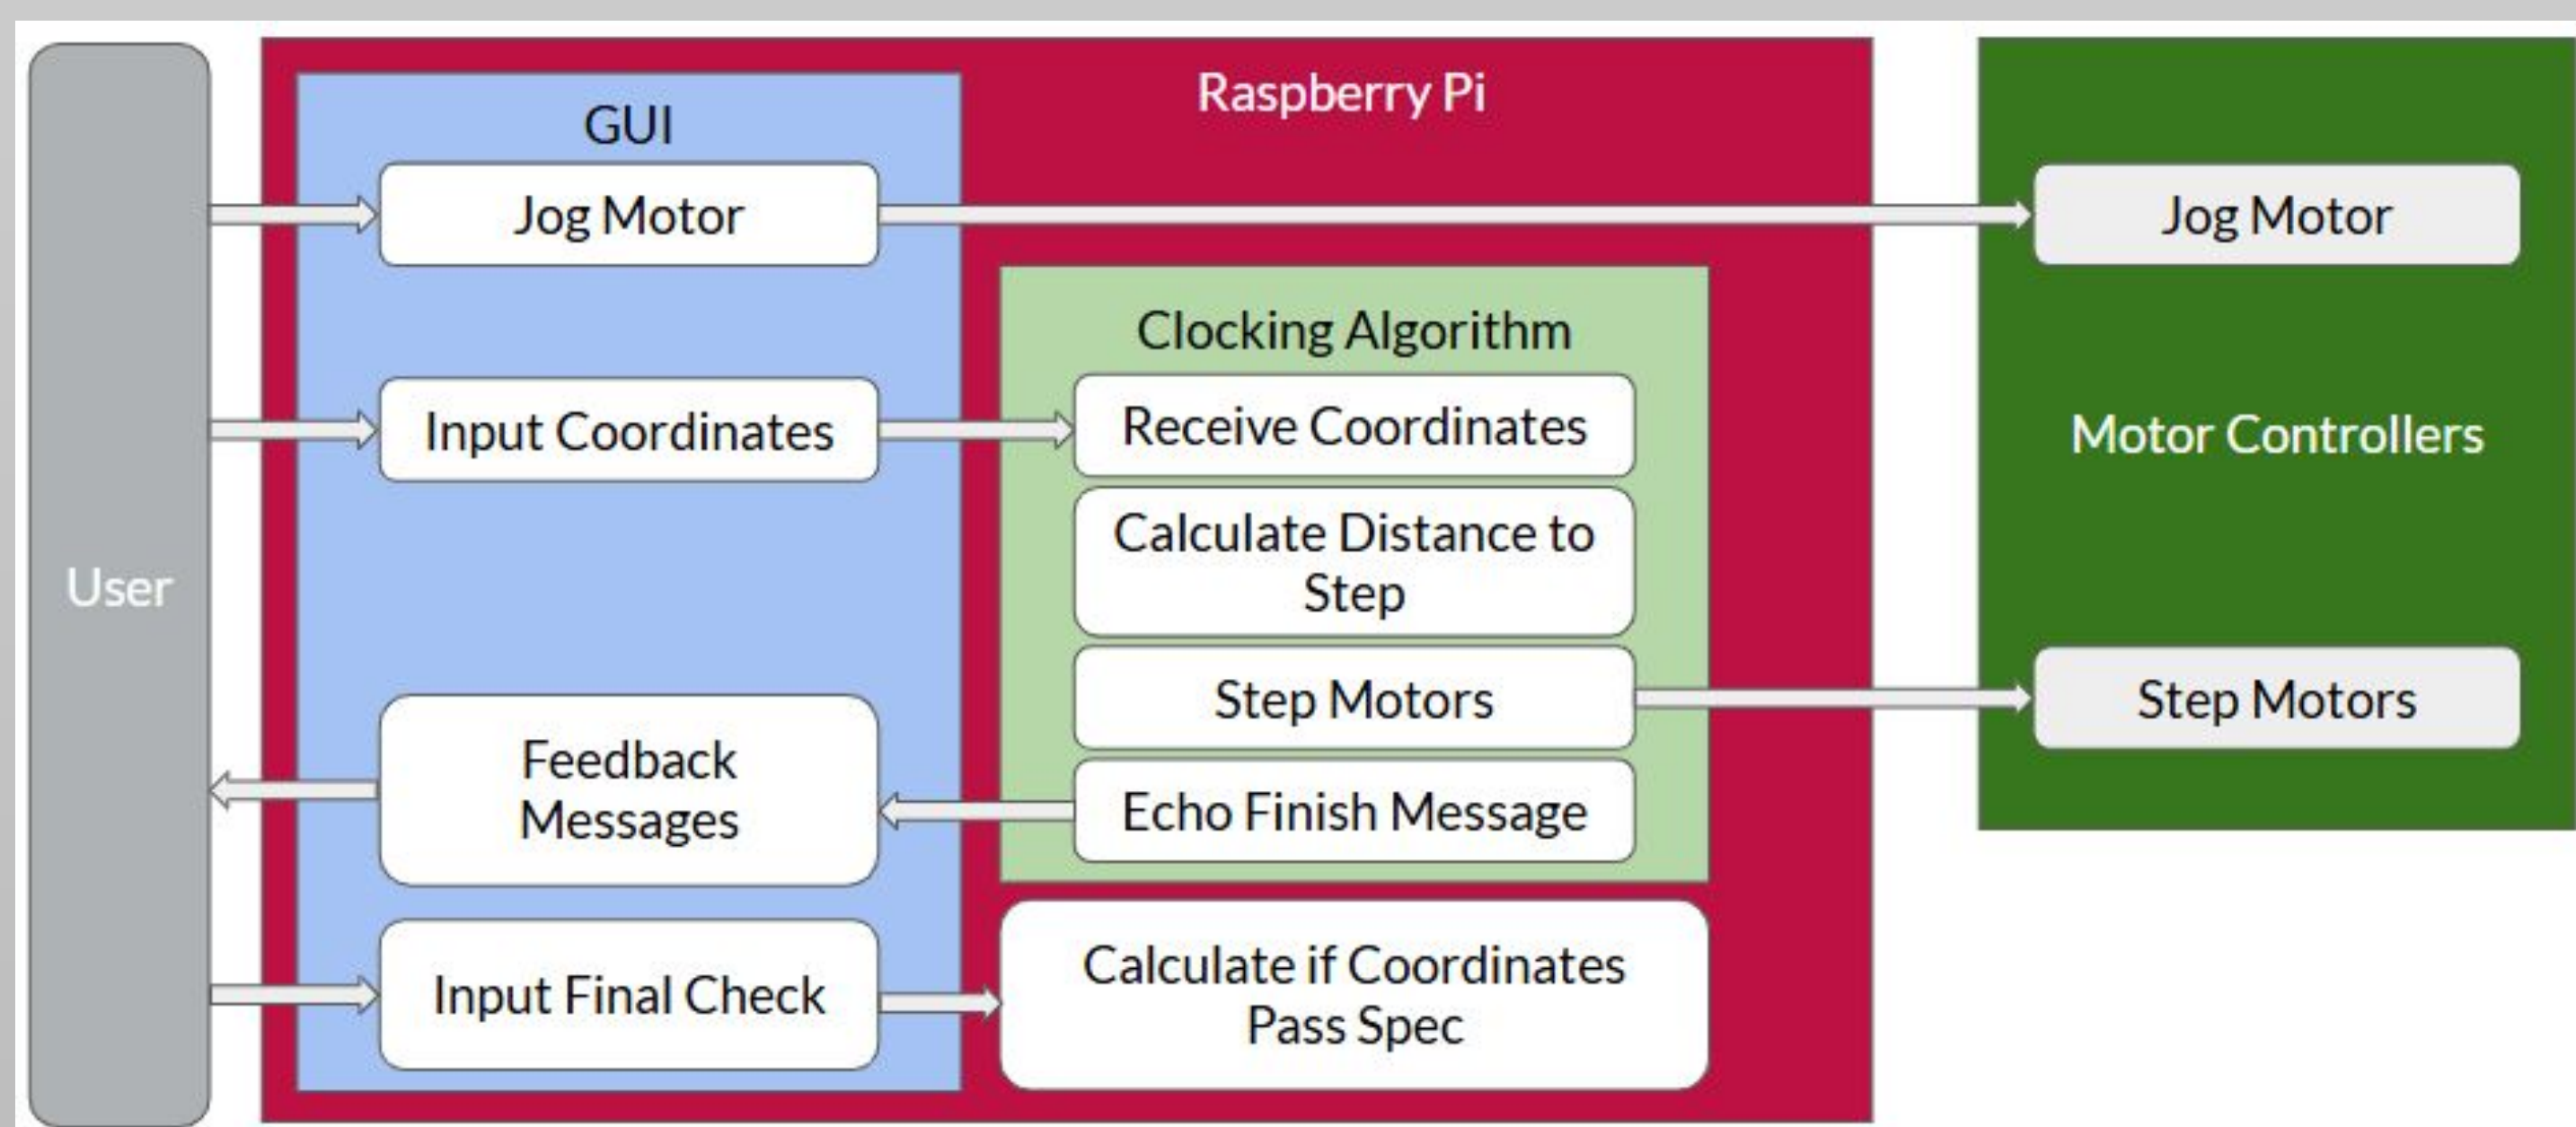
User

GUI

Jog Motor

Input Coordinates

Feedback Messages

Input Final Check

Raspberry Pi

Clocking Algorithm

Receive Coordinates

Calculate Distance to Step

Step Motors

Echo Finish Message

Calculate if Coordinates Pass Spec

Jog Motor

Motor Controllers

Step Motors